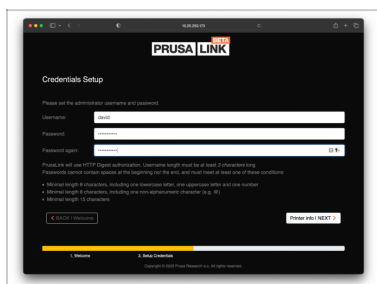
10.24.250.173

PRUSA LINK BETA

Credentials Setup

Please set the administrator username and password.

Username: david

Password: ••••••••••

Password again: ••••••••••

PrusaLink will use HTTP Digest authorization. Username length must be at least 3 characters long. Passwords cannot contain spaces at the beginning nor the end, and must meet at least one of these conditions:

- Minimal length 8 characters, including one lowercase letter, one uppercase letter and one number
- Minimal length 8 characters, including one non-alphanumeric character (e.g. !!!)
- Minimal length 15 characters

< BACK / Welcome

Printer info | NEXT >

1. Welcome

2. Setup Credentials

Copyright © 2022 Prusa Research s.r.o. All rights reserved.